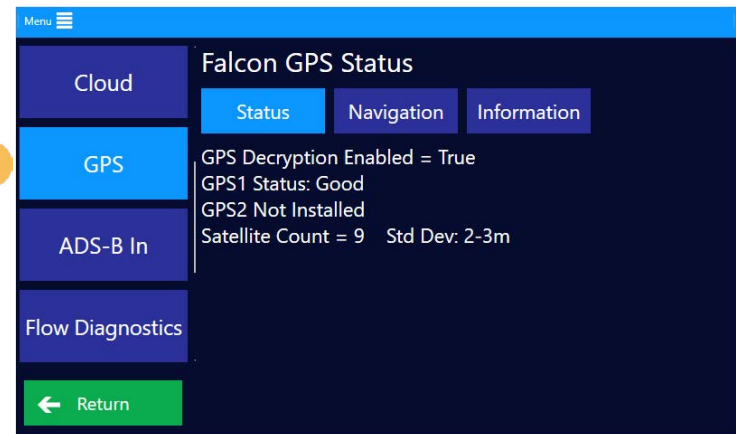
Menu

Cloud

GPS

ADS-B In

Flow Diagnostics

Return

Falcon GPS Status

Status

Navigation

Information

GPS Decryption Enabled = True
GPS1 Status: Good
GPS2 Not Installed
Satellite Count = 9   Std Dev: 2-3m